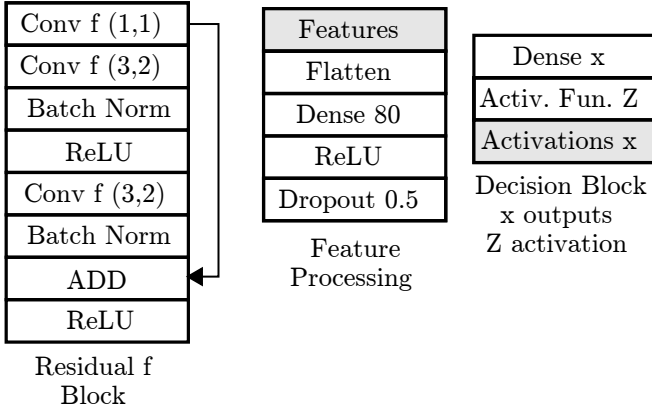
Conv f (1,1)
Conv f (3,2)
Batch Norm
ReLU
Conv f (3,2)
Batch Norm
ADD
ReLU

Residual f Block

Features
Flatten
Dense 80
ReLU
Dropout 0.5

Feature Processing

Dense x
Activ. Fun. Z
Activations x

Decision Block x outputs Z activation